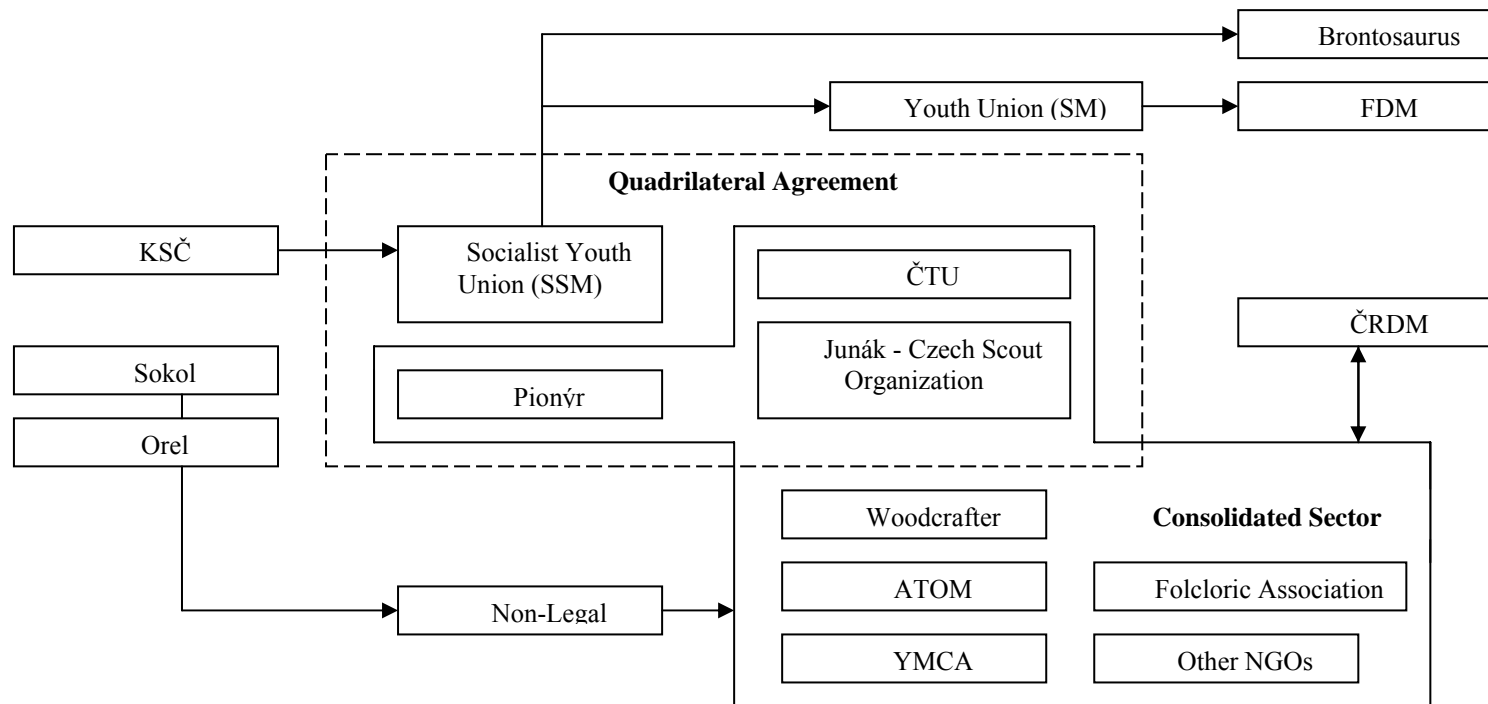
Brontosaurus

Youth Union (SM)

FDM

Quadrilateral Agreement

KSČ

Socialist Youth Union (SSM)

ČTU

ČRDM

Junák - Czech Scout Organization

Sokol

Pionýr

Orel

Woodcrafter

Consolidated Sector

ATOM

Folcloric Association

Non-Legal

YMCA

Other NGOs